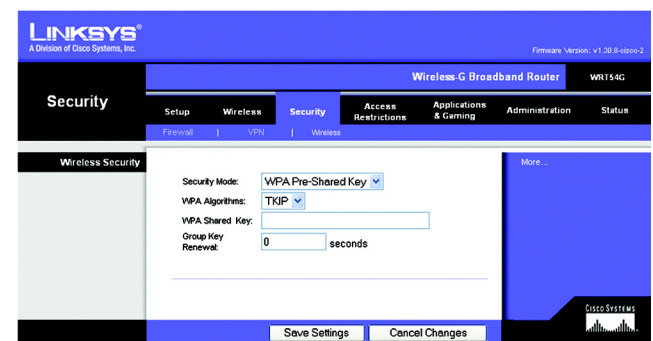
LINKSYS®
A Division of Cisco Systems, Inc.

Firmware Version: v1.30.8-cisco-2

Wireless-G Broadband Router WRT54G

Security

Setup | Wireless | Security | Access Restrictions | Applications & Gaming | Administration | Status

Firewall | VPN | Wireless

Wireless Security

Security Mode: WPA Pre-Shared Key
WPA Algorithms: TKIP
WPA Shared Key:
Group Key Renewal: 0 seconds

More...

Save Settings | Cancel Changes

CISCO SYSTEMS